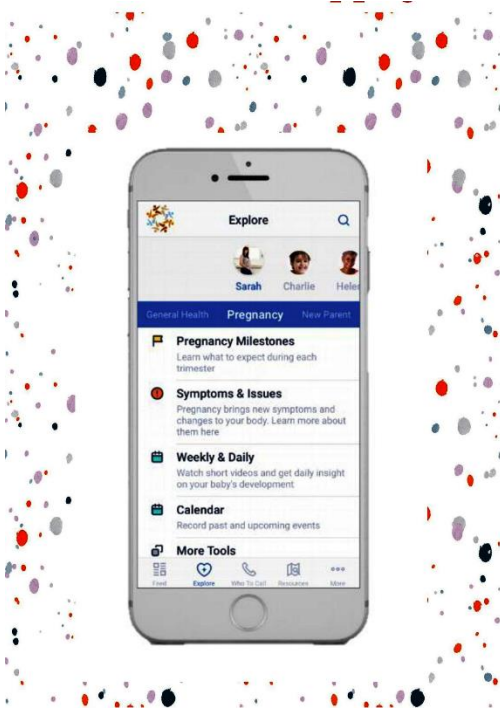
Explore

Sarah Charlie Hele

General Health Pregnancy New Parent

Pregnancy Milestones
Learn what to expect during each trimester

Symptoms & Issues
Pregnancy brings new symptoms and changes to your body. Learn more about them here

Weekly & Daily
Watch short videos and get daily insight on your baby's development

Calendar
Record past and upcoming events

More Tools

Feed Explore Who To Call Resources More